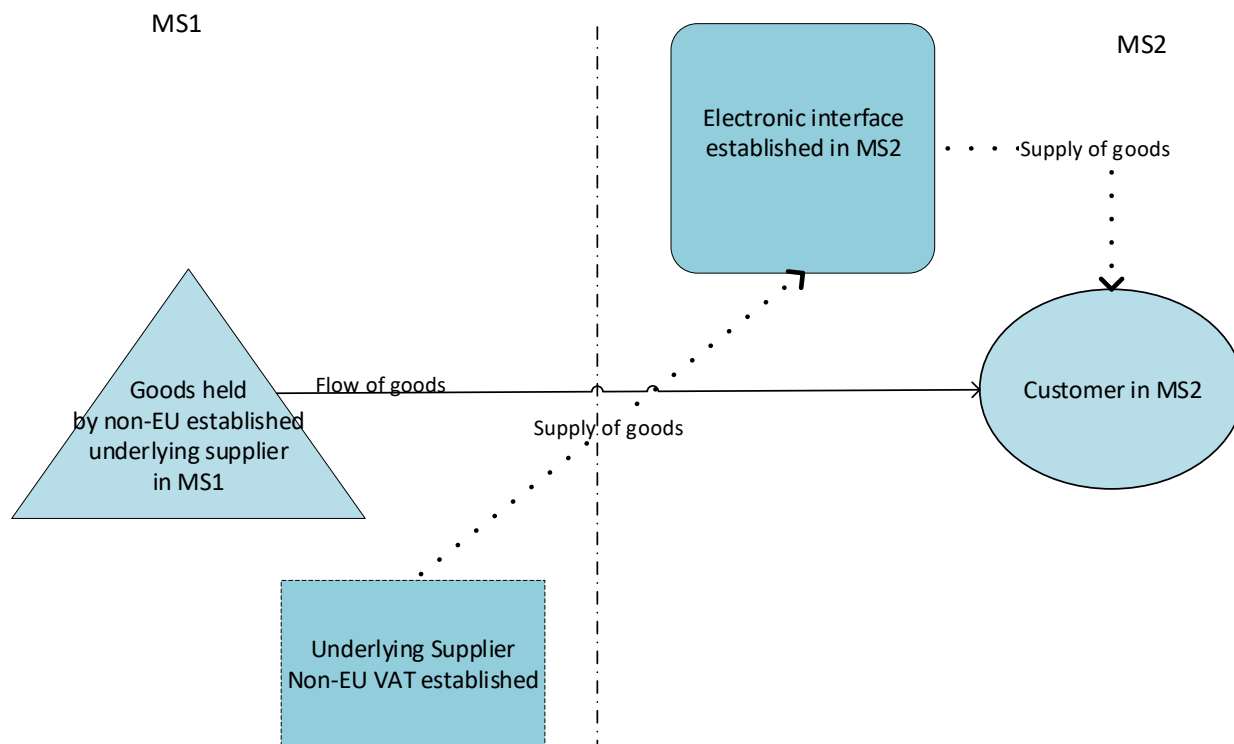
MS1

MS2

Electronic interface established in MS2

Supply of goods

Goods held by non-EU established underlying supplier in MS1

Flow of goods

Supply of goods

Customer in MS2

Underlying Supplier Non-EU VAT established